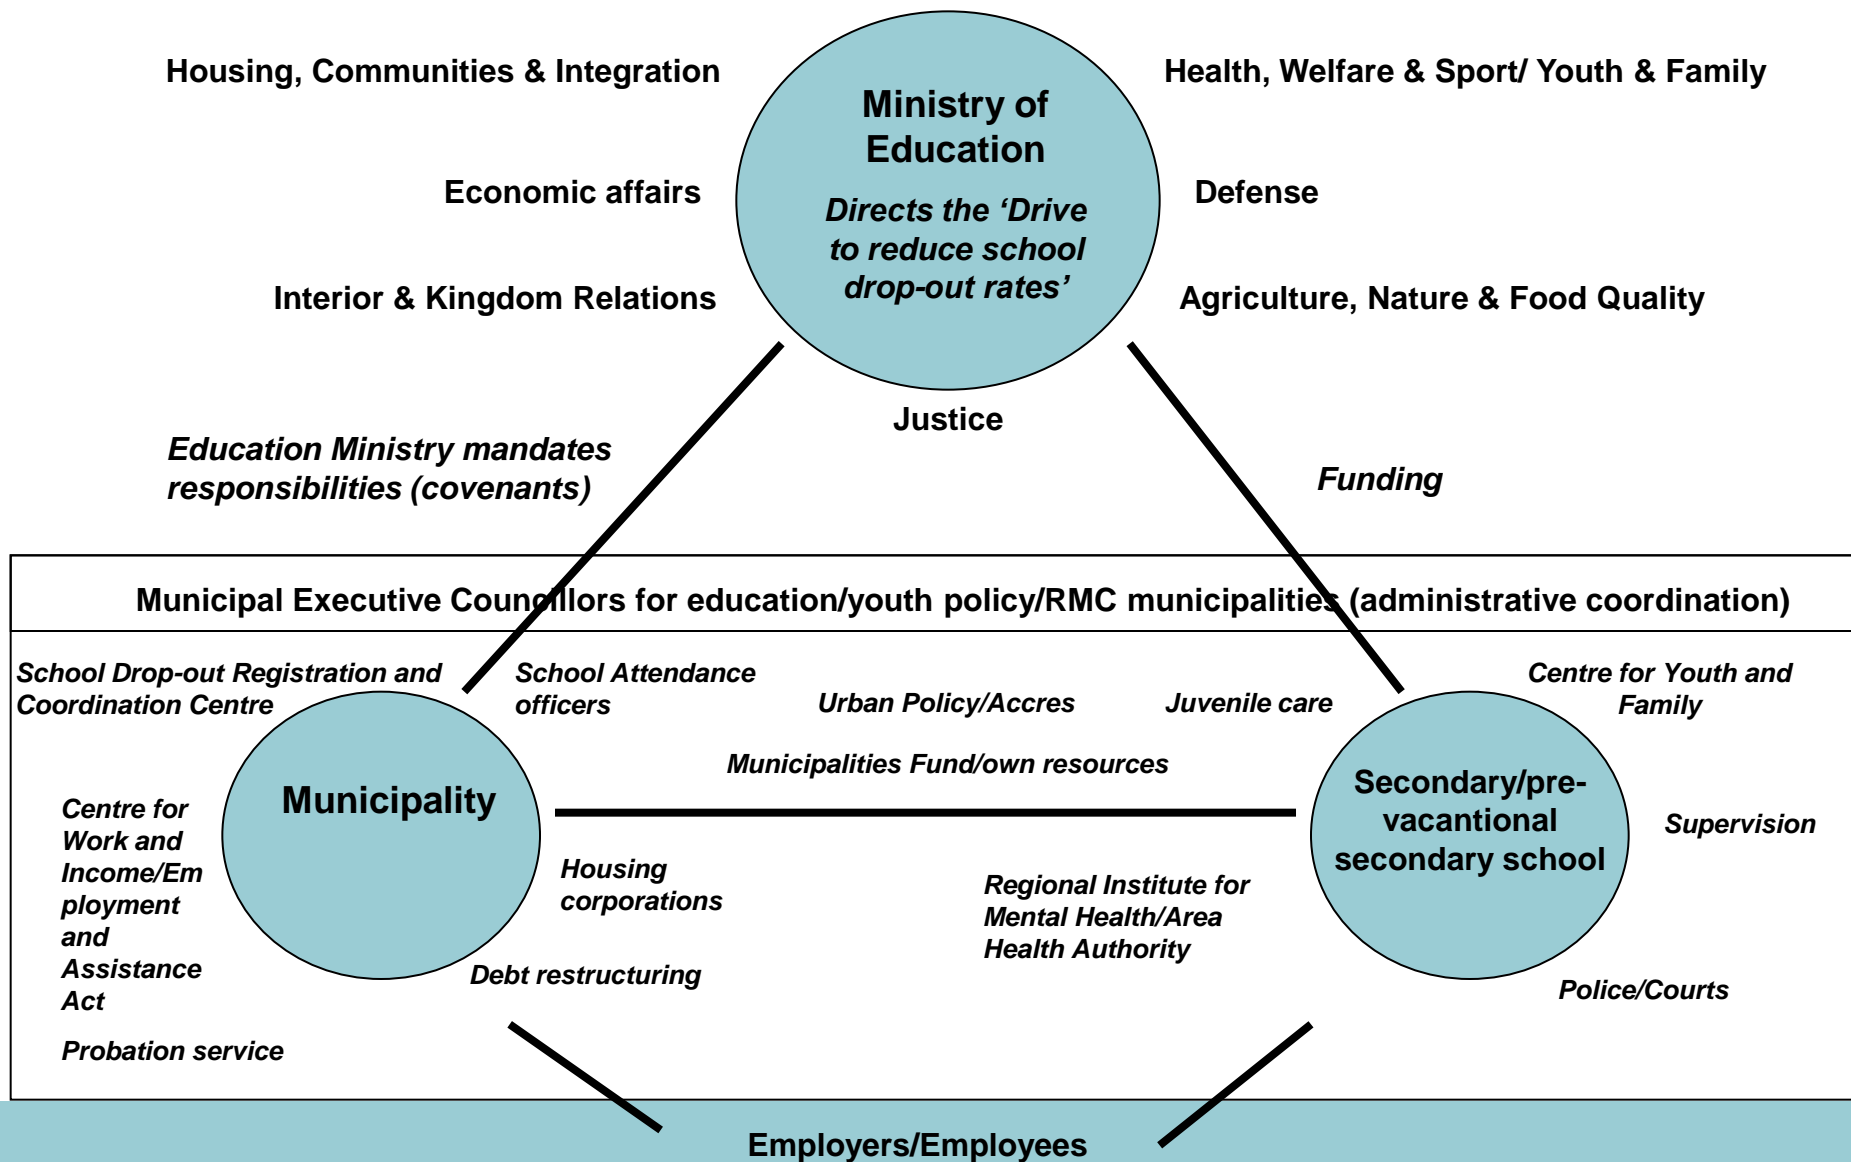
Housing, Communities & Integration

Ministry of Education

Directs the ‘Drive to reduce school drop-out rates’

Health, Welfare & Sport/ Youth & Family

Economic affairs

Defense

Interior & Kingdom Relations

Agriculture, Nature & Food Quality

Justice

Education Ministry mandates responsibilities (covenants)

Funding

Municipal Executive Councillors for education/youth policy/RMC municipalities (administrative coordination)

School Drop-out Registration and Coordination Centre

School Attendance officers

Urban Policy/Accres

Juvenile care

Centre for Youth and Family

Municipalities Fund/own resources

Municipality

Secondary/pre-vacantional secondary school

Centre for Work and Income/Employment and Assistance Act

Supervision

Housing corporations

Regional Institute for Mental Health/Area Health Authority

Debt restructuring

Police/Courts

Probation service

Employers/Employees